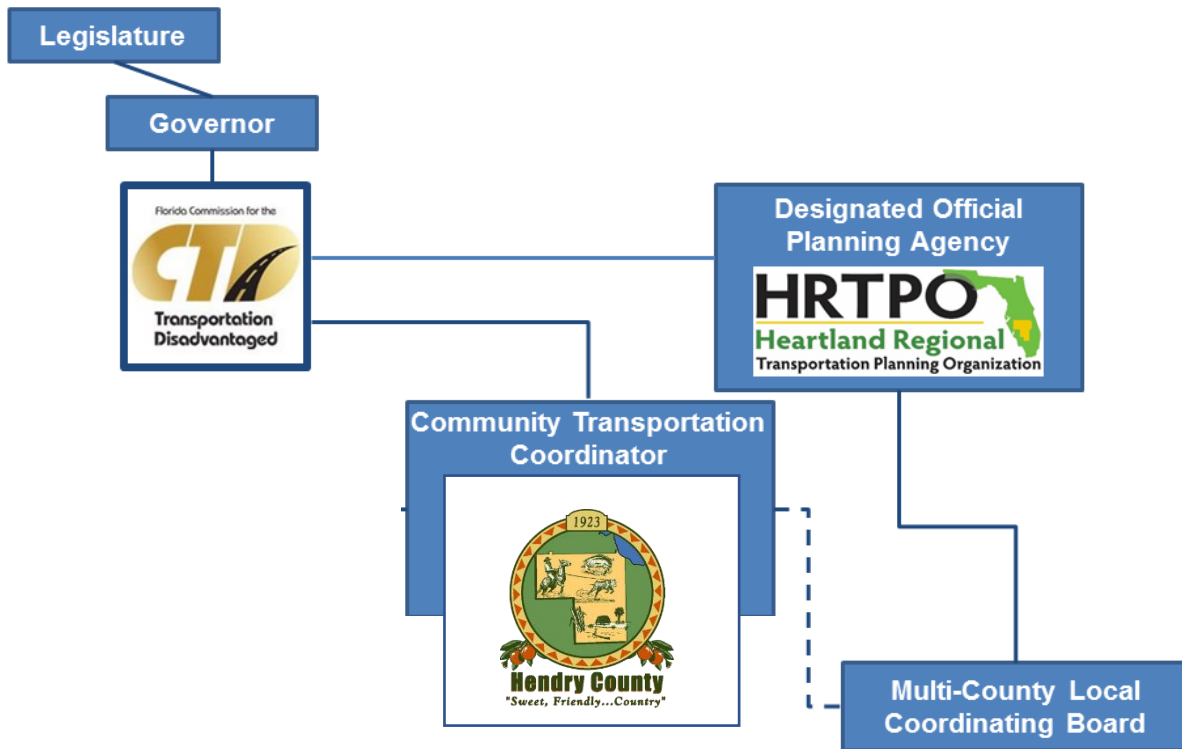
Legislature

Governor

Florida Commission for the
CTD
Transportation Disadvantaged

Designated Official Planning Agency

HRTPO
Heartland Regional
Transportation Planning Organization

Community Transportation Coordinator

1923
Hendry County
"Sweet, Friendly...Country"

Multi-County Local Coordinating Board